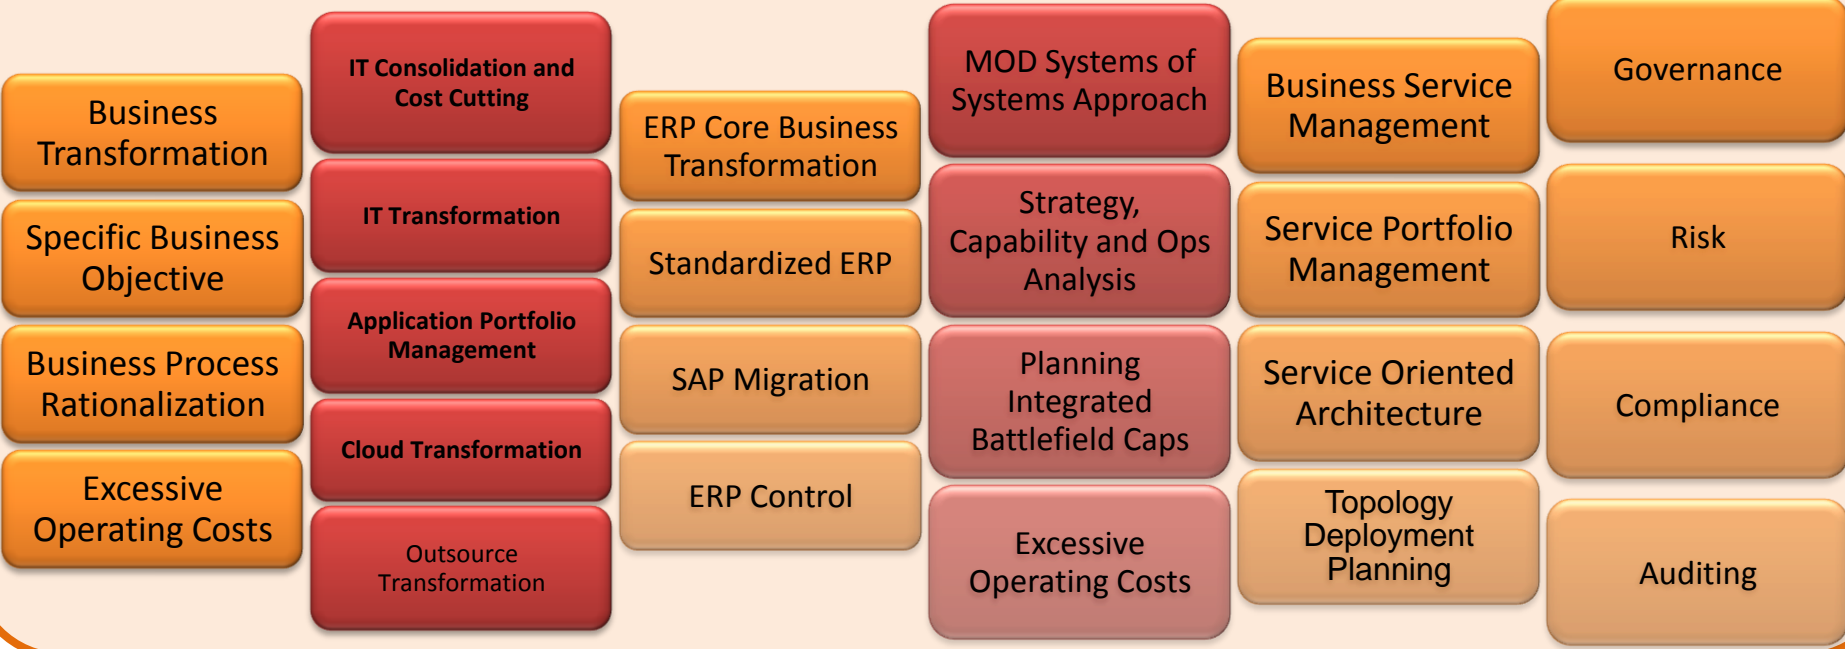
Business Transformation

Specific Business Objective

Business Process Rationalization

Excessive Operating Costs

IT Consolidation and Cost Cutting

IT Transformation

Application Portfolio Management

Cloud Transformation

Outsource Transformation

ERP Core Business Transformation

Standardized ERP

SAP Migration

ERP Control

MOD Systems of Systems Approach

Strategy, Capability and Ops Analysis

Planning Integrated Battlefield Caps

Excessive Operating Costs

Business Service Management

Service Portfolio Management

Service Oriented Architecture

Topology Deployment Planning

Governance

Risk

Compliance

Auditing